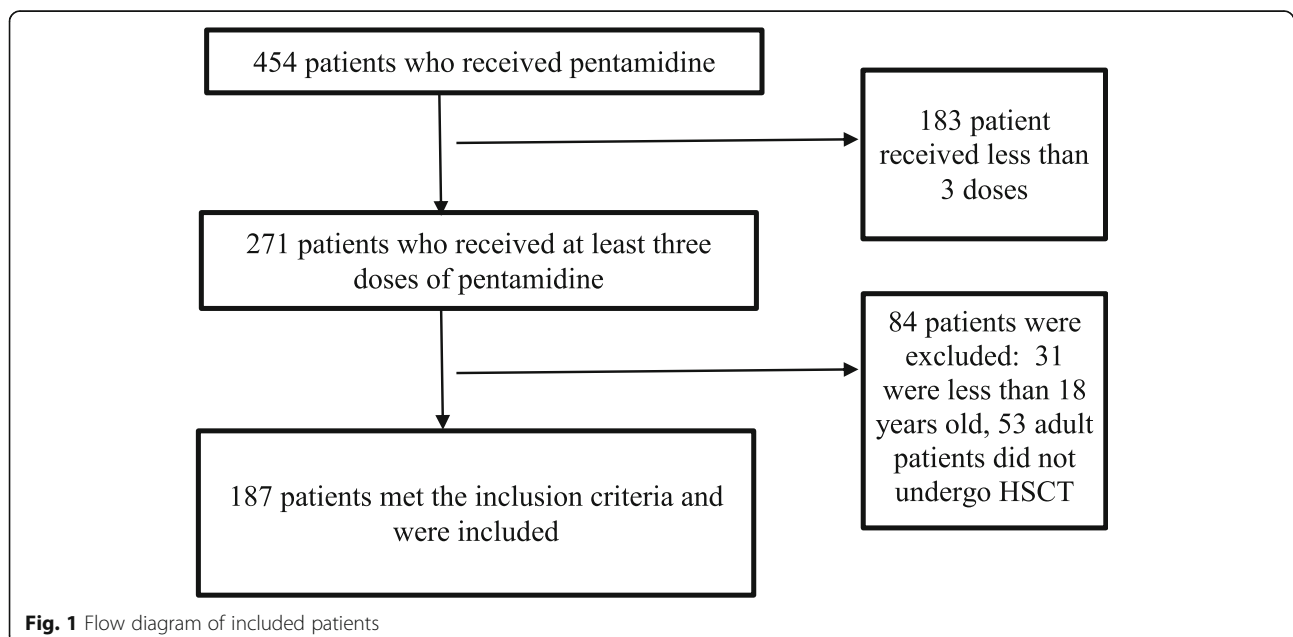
454 patients who received pentamidine

183 patient received less than 3 doses

271 patients who received at least three doses of pentamidine

84 patients were excluded: 31 were less than 18 years old, 53 adult patients did not undergo HSCT

187 patients met the inclusion criteria and were included

**Fig. 1** Flow diagram of included patients